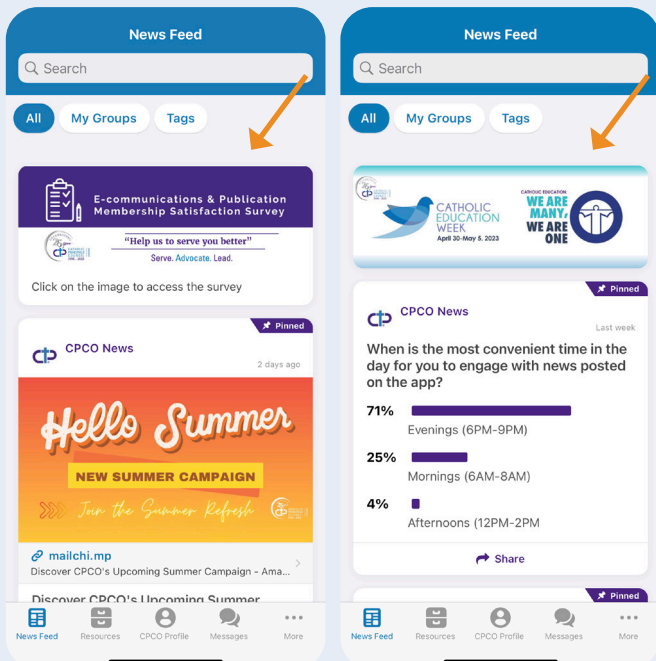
News Feed

Search

All My Groups Tags

E-communications & Publication Membership Satisfaction Survey

"Help us to serve you better"

Serve. Advocate. Lead.

Click on the image to access the survey

Pinned

CPCO News

2 days ago

Hello Summer

NEW SUMMER CAMPAIGN

Join the Summer Refresh

mailchi.mp

Discover CPCO's Upcoming Summer Campaign - Ama...

Discover CPCO's Upcoming Summer

News Feed Resources CPCO Profile Messages More

News Feed

Search

All My Groups Tags

CATHOLIC EDUCATION WEEK April 30-May 5, 2023

CATHOLIC EDUCATION: WE ARE MANY, WE ARE ONE

Pinned

CPCO News

Last week

When is the most convenient time in the day for you to engage with news posted on the app?

71% Evenings (6PM-9PM)

25% Mornings (6AM-8AM)

4% Afternoons (12PM-2PM

Share

Pinned

News Feed Resources CPCO Profile Messages More